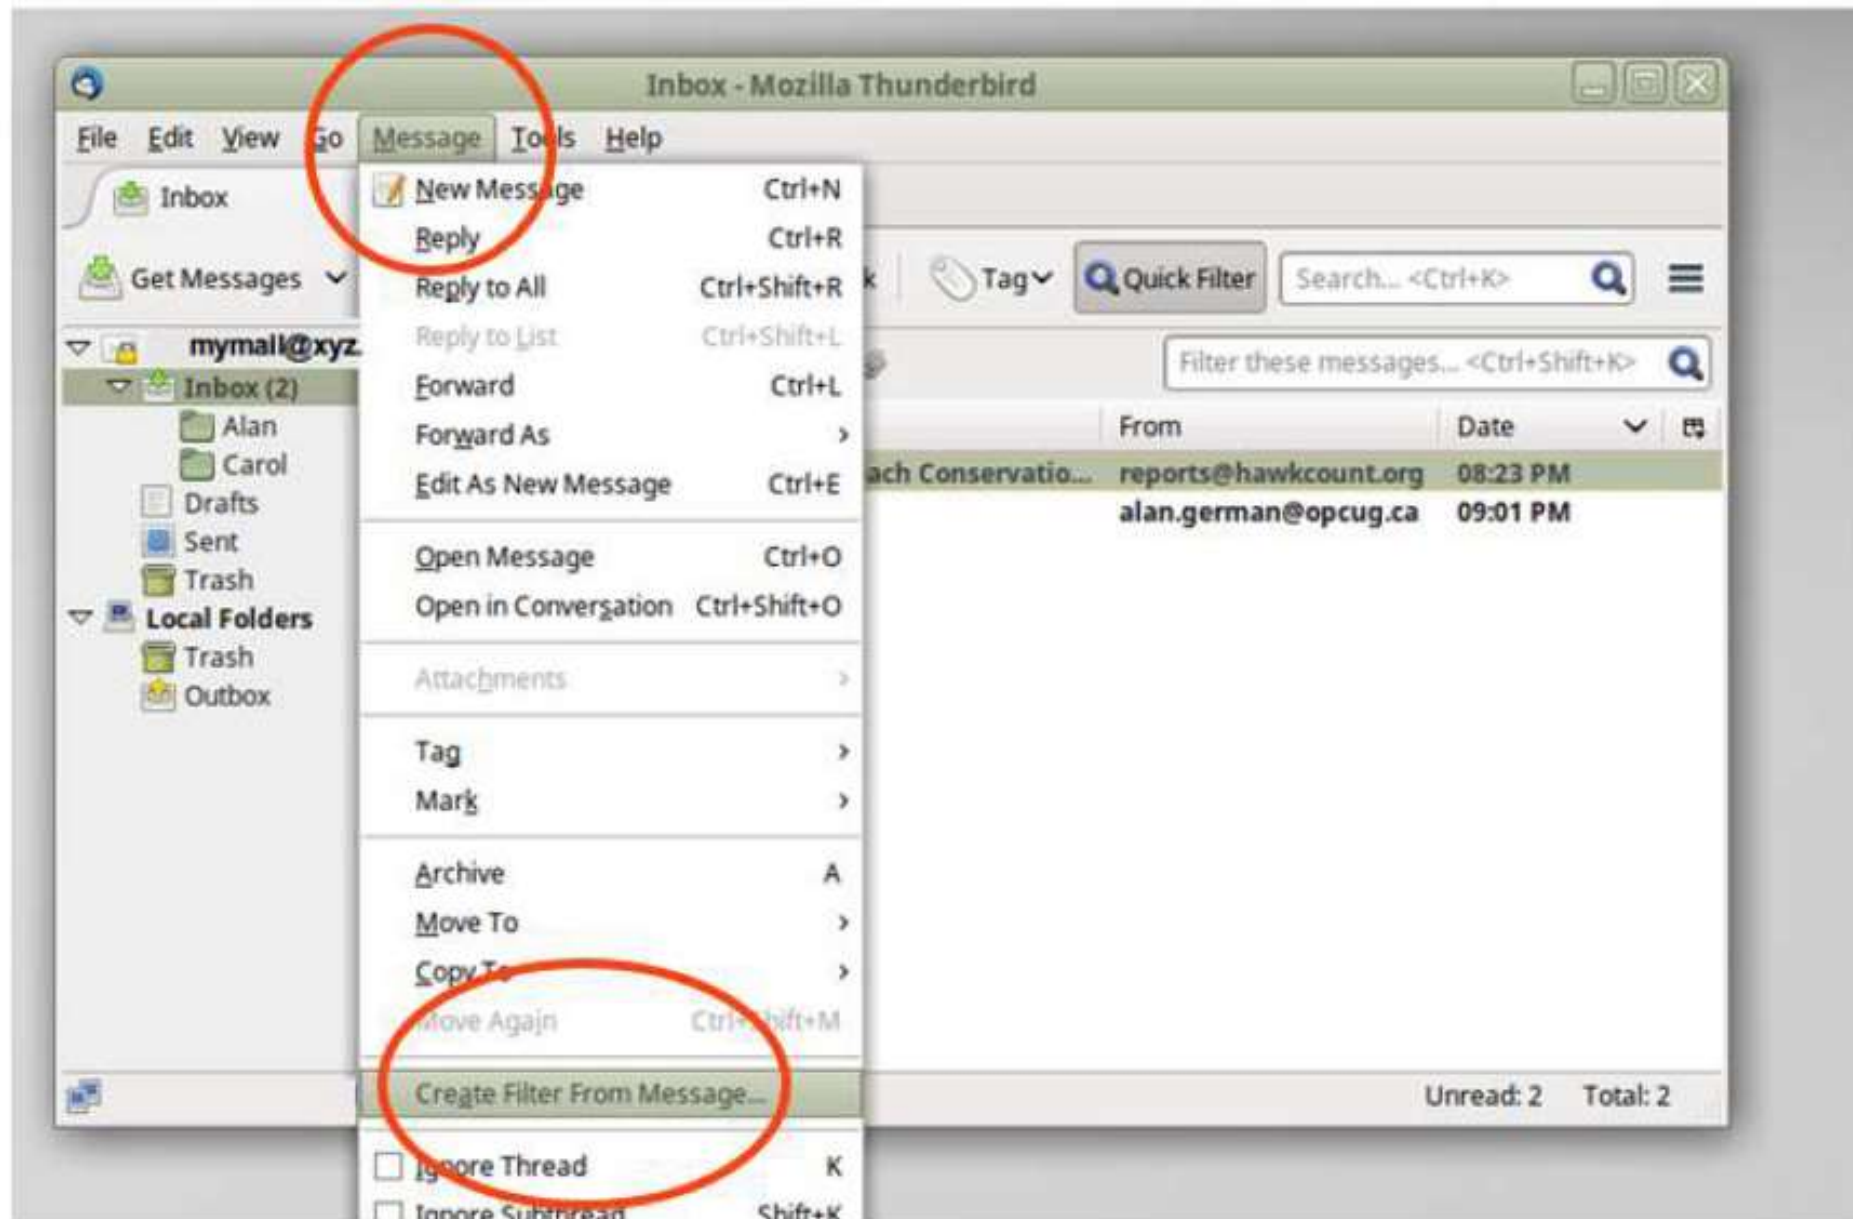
Inbox - Mozilla Thunderbird

File Edit View Go Message Tools Help

Inbox

Get Messages

mymail@xyz.
Inbox (2)
Alan
Carol
Drafts
Sent
Trash
Local Folders
Trash
Outbox

New Message Ctrl+N
Reply Ctrl+R
Reply to All Ctrl+Shift+R
Reply to List Ctrl+Shift+L
Forward Ctrl+L
Forward As ›
Edit As New Message Ctrl+E
Open Message Ctrl+O
Open in Conversation Ctrl+Shift+O
Attachments ›
Tag ›
Mark ›
Archive A
Move To ›
Copy To ›
Move Again Ctrl+Shift+M
Create Filter From Message...
Ignore Thread K
Ignore Subthread Shift+K

Tag Quick Filter Search... <Ctrl+K>

Filter these messages... <Ctrl+Shift+K>

| | From | Date |
|---|---|---|
| ...ach Conservatio... | reports@hawkcount.org | 08:23 PM |
| | alan.german@opcug.ca | 09:01 PM |

Unread: 2 Total: 2